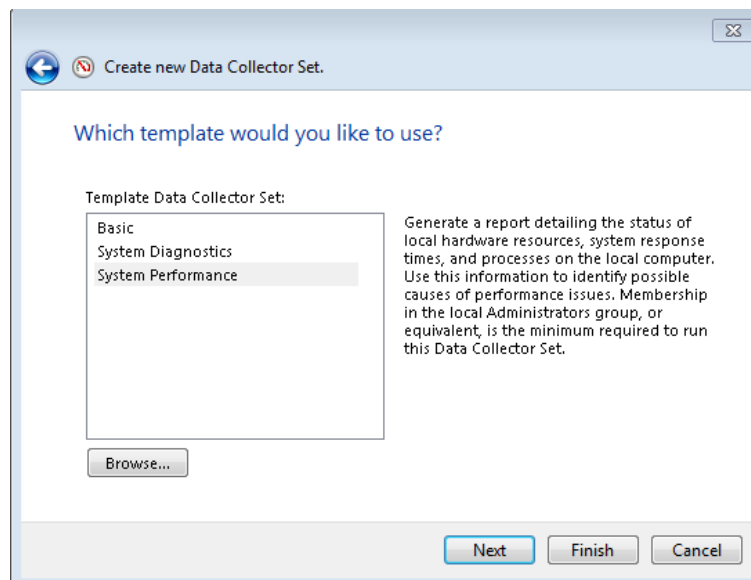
Create new Data Collector Set.

Which template would you like to use?

Template Data Collector Set:

Basic
System Diagnostics
System Performance

Generate a report detailing the status of local hardware resources, system response times, and processes on the local computer. Use this information to identify possible causes of performance issues. Membership in the local Administrators group, or equivalent, is the minimum required to run this Data Collector Set.

Browse...

Next
Finish
Cancel